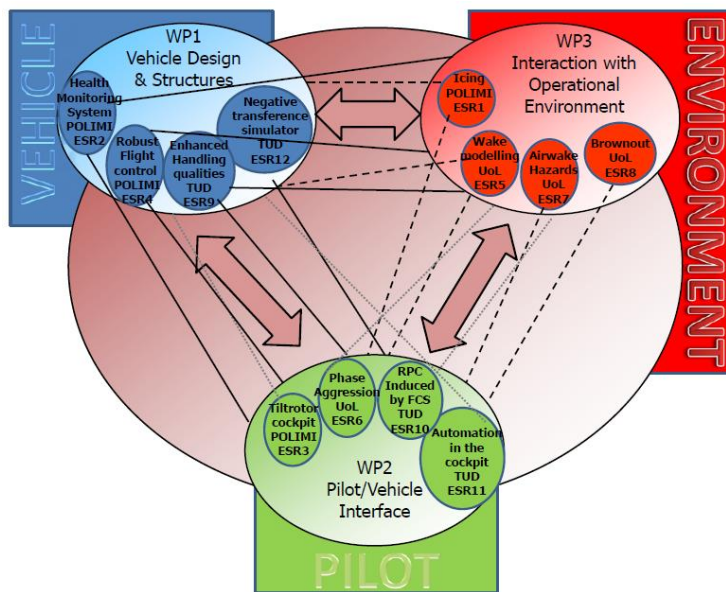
VEHICLE

WP1
Vehicle Design & Structures

Health Monitoring System POLIMI ESR2

Robust Flight control POLIMI ESR4

Enhanced Handling qualities TUD ESR9

Negative transference simulator TUD ESR12

ENVIRONMENT

WP3
Interaction with Operational Environment

Icing POLIMI ESR1

Wake modelling UoL ESR5

Airwake Hazards UoL ESR7

Brownout UoL ESR8

Tiltrotor cockpit POLIMI ESR3

Phase Aggression UoL ESR6

RPC Induced by FCS TUD ESR10

Automation in the cockpit TUD ESR11

WP2
Pilot/Vehicle Interface

PILOT